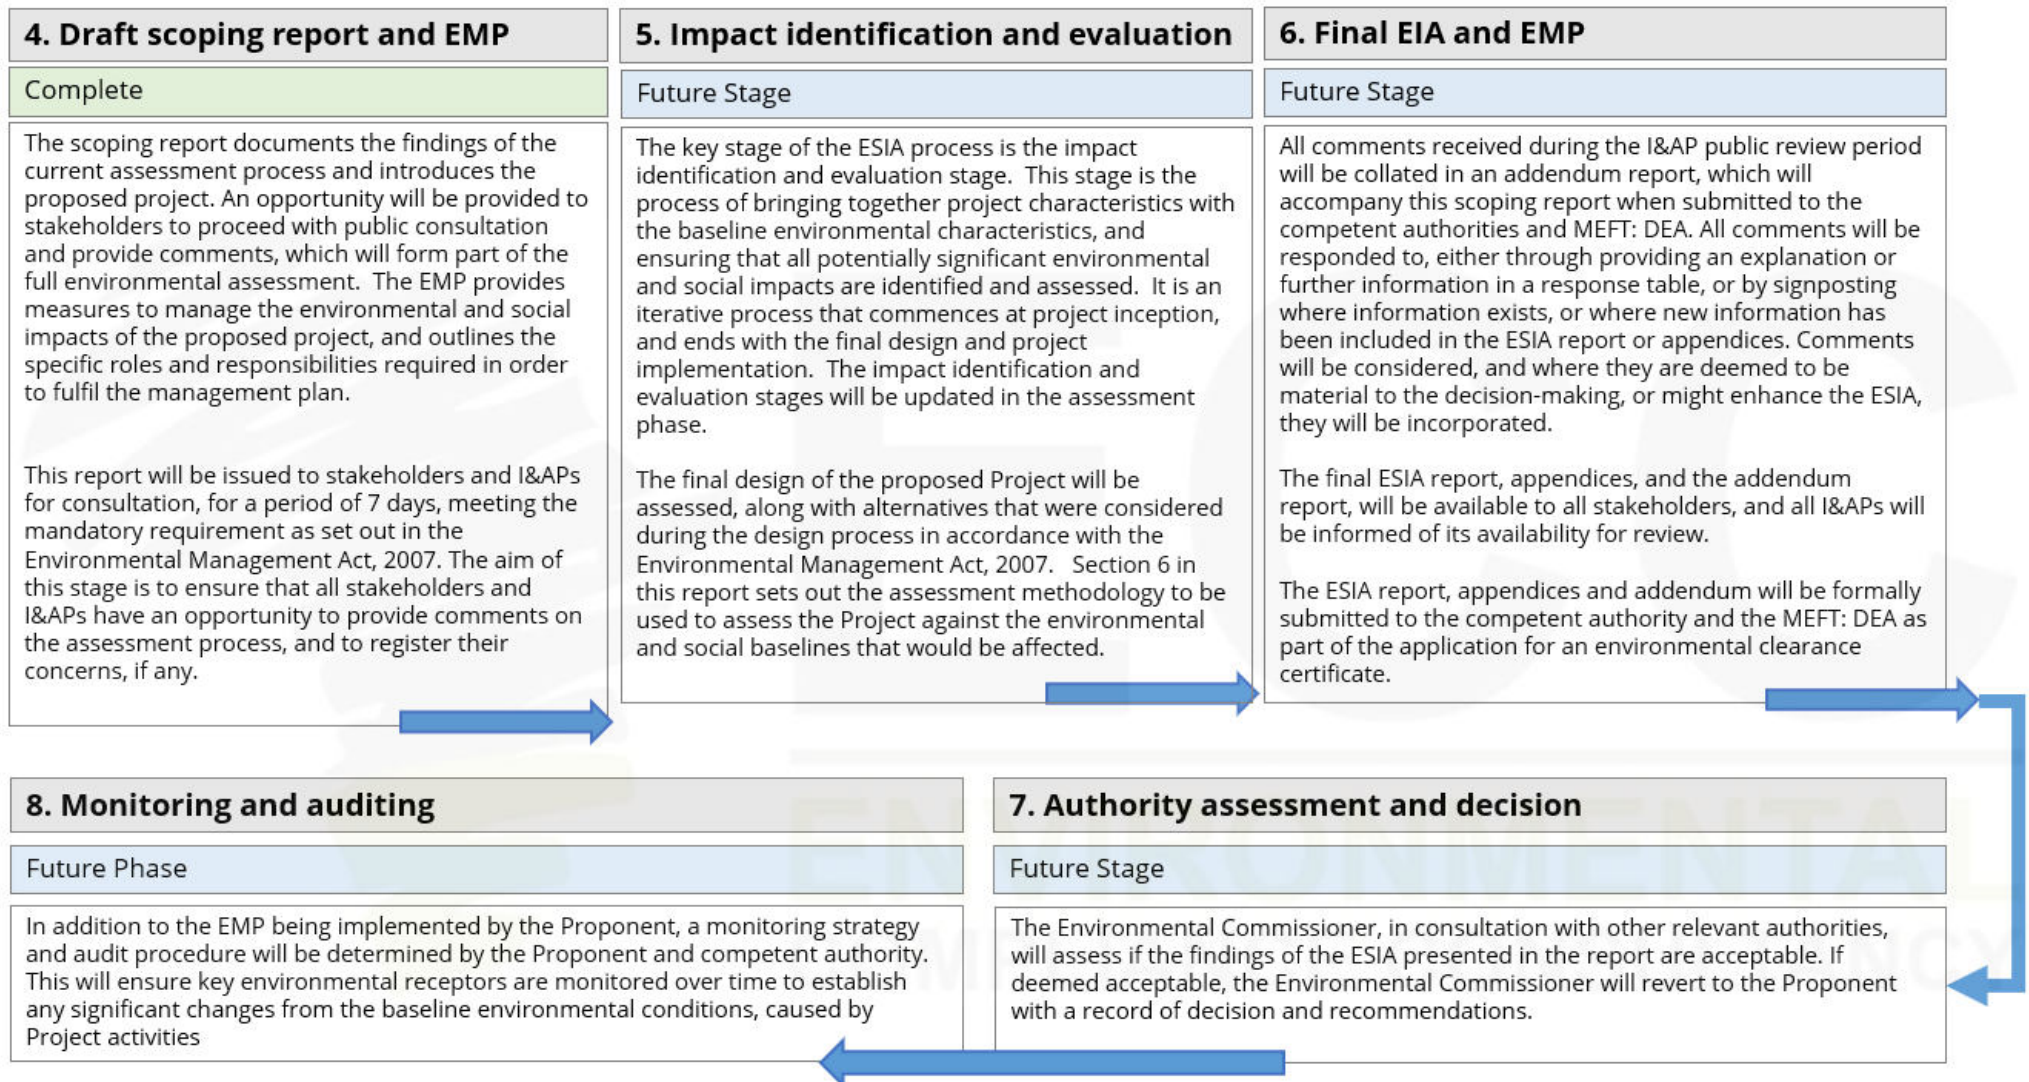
4. Draft scoping report and EMP

Complete

The scoping report documents the findings of the current assessment process and introduces the proposed project. An opportunity will be provided to stakeholders to proceed with public consultation and provide comments, which will form part of the full environmental assessment. The EMP provides measures to manage the environmental and social impacts of the proposed project, and outlines the specific roles and responsibilities required in order to fulfil the management plan.

This report will be issued to stakeholders and I&APs for consultation, for a period of 7 days, meeting the mandatory requirement as set out in the Environmental Management Act, 2007. The aim of this stage is to ensure that all stakeholders and I&APs have an opportunity to provide comments on the assessment process, and to register their concerns, if any.

5. Impact identification and evaluation

Future Stage

The key stage of the ESIA process is the impact identification and evaluation stage. This stage is the process of bringing together project characteristics with the baseline environmental characteristics, and ensuring that all potentially significant environmental and social impacts are identified and assessed. It is an iterative process that commences at project inception, and ends with the final design and project implementation. The impact identification and evaluation stages will be updated in the assessment phase.

The final design of the proposed Project will be assessed, along with alternatives that were considered during the design process in accordance with the Environmental Management Act, 2007. Section 6 in this report sets out the assessment methodology to be used to assess the Project against the environmental and social baselines that would be affected.

6. Final EIA and EMP

Future Stage

All comments received during the I&AP public review period will be collated in an addendum report, which will accompany this scoping report when submitted to the competent authorities and MEFT: DEA. All comments will be responded to, either through providing an explanation or further information in a response table, or by signposting where information exists, or where new information has been included in the ESIA report or appendices. Comments will be considered, and where they are deemed to be material to the decision-making, or might enhance the ESIA, they will be incorporated.

The final ESIA report, appendices, and the addendum report, will be available to all stakeholders, and all I&APs will be informed of its availability for review.

The ESIA report, appendices and addendum will be formally submitted to the competent authority and the MEFT: DEA as part of the application for an environmental clearance certificate.

8. Monitoring and auditing

Future Phase

In addition to the EMP being implemented by the Proponent, a monitoring strategy and audit procedure will be determined by the Proponent and competent authority. This will ensure key environmental receptors are monitored over time to establish any significant changes from the baseline environmental conditions, caused by Project activities

7. Authority assessment and decision

Future Stage

The Environmental Commissioner, in consultation with other relevant authorities, will assess if the findings of the ESIA presented in the report are acceptable. If deemed acceptable, the Environmental Commissioner will revert to the Proponent with a record of decision and recommendations.